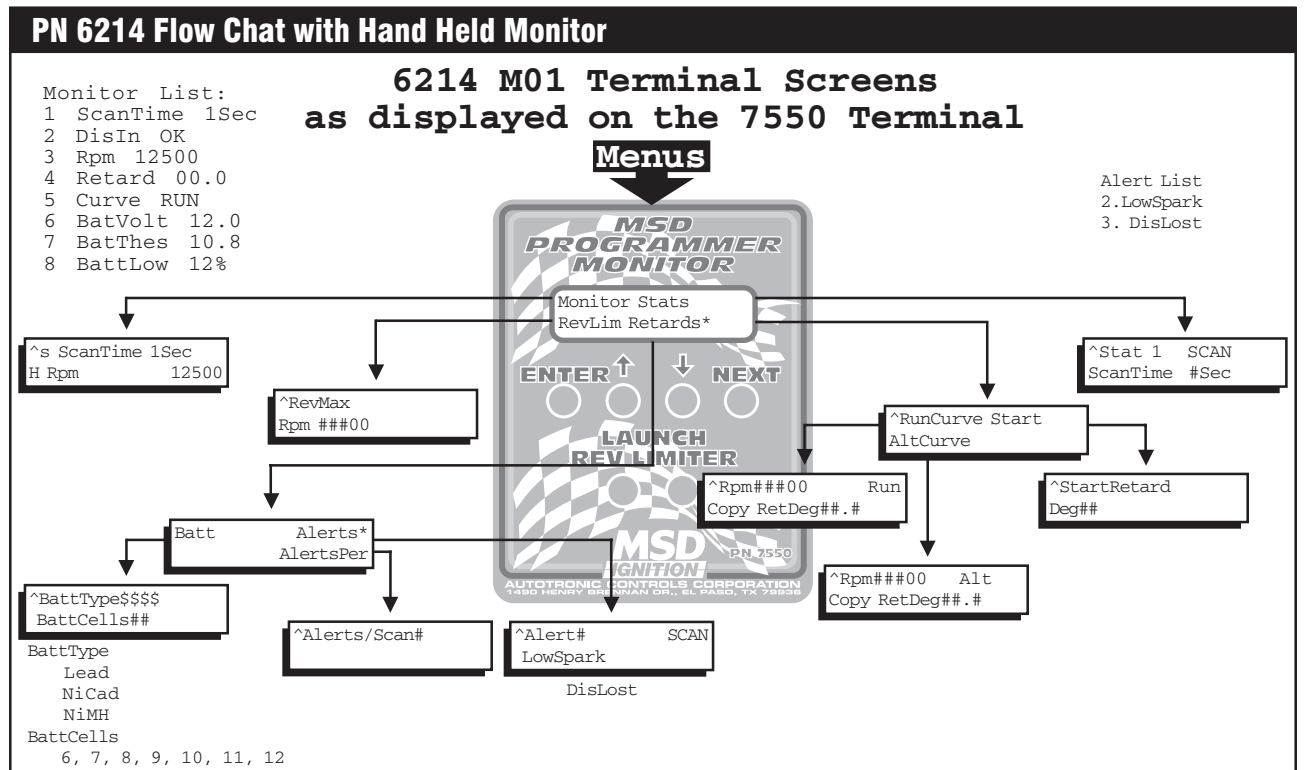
PN 6214 Flow Chat with Hand Held Monitor

6214 M01 Terminal Screens as displayed on the 7550 Terminal

Menus

Monitor List:
1 ScanTime 1Sec
2 DisIn OK
3 Rpm 12500
4 Retard 00.0
5 Curve RUN
6 BatVolt 12.0
7 BatThes 10.8
8 BattLow 12%

Alert List
2.LowSpark
3. DisLost

MSD PROGRAMMER MONITOR

Monitor Stats
RevLim Retards*

^s ScanTime 1Sec
H Rpm 12500

^Stat 1 SCAN
ScanTime #Sec

^RevMax
Rpm ###00

ENTER ↑ ↓ NEXT

^RunCurve Start
AltCurve

LAUNCH REV LIMITER

^Rpm###00 Run
Copy RetDeg##.#

^StartRetard
Deg##

Batt Alerts*
AlertsPer

MSD IGNITION PN 7550
AUTOTRONIC CONTROLS CORPORATION
1490 HENRY BRENNAN DR., EL PASO, TX 79936

^Rpm###00 Alt
Copy RetDeg##.#

^BattType$$$$
BattCells##

^Alerts/Scan#

^Alert# SCAN
LowSpark

DisLost

BattType
Lead
NiCad
NiMH
BattCells
6, 7, 8, 9, 10, 11, 12